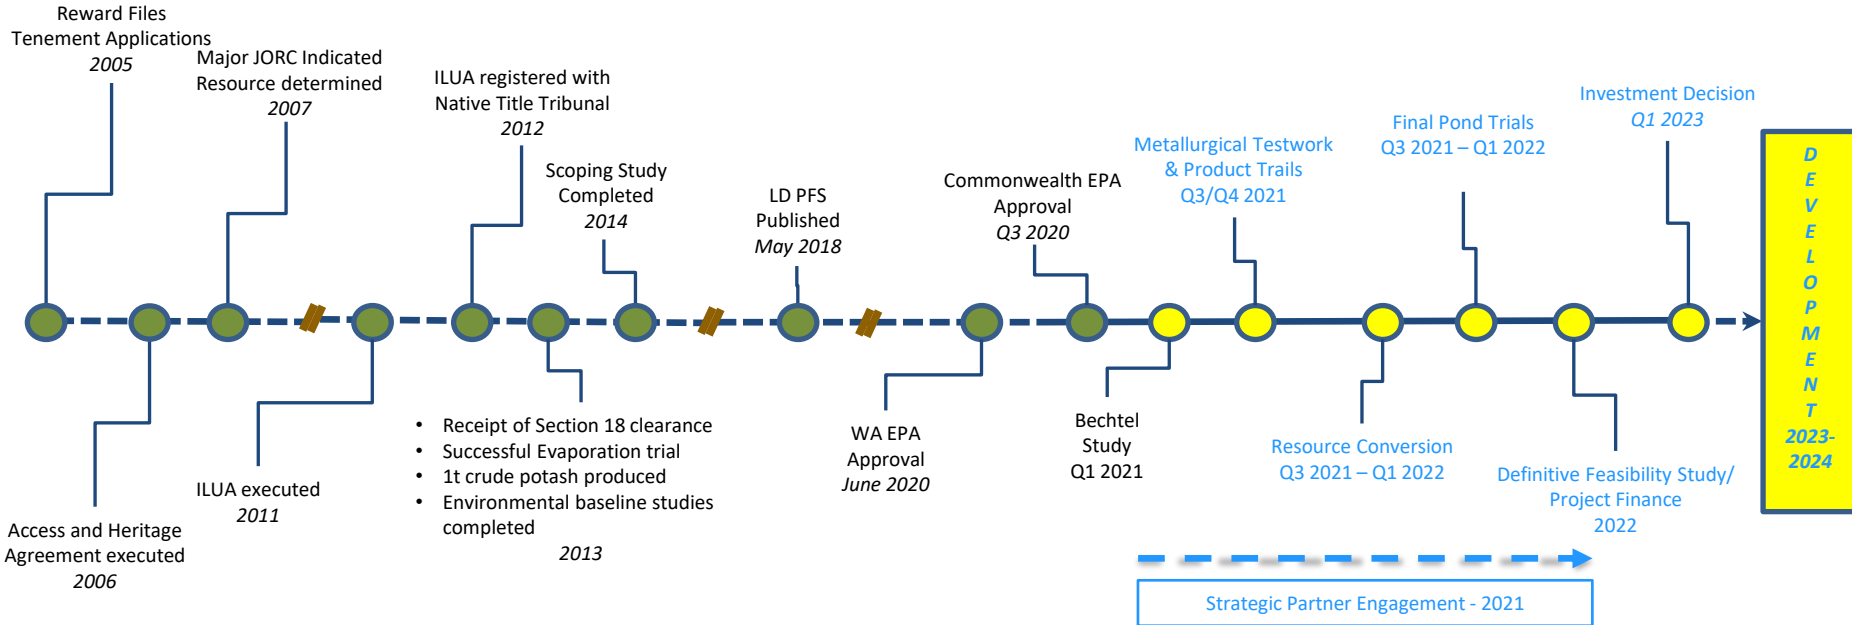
Reward Files
Tenement Applications
2005

Major JORC Indicated
Resource determined
2007

ILUA registered with
Native Title Tribunal
2012

Scoping Study
Completed
2014

LD PFS
Published
May 2018

Commonwealth EPA
Approval
Q3 2020

Metallurgical Testwork
& Product Trails
Q3/Q4 2021

Final Pond Trials
Q3 2021 – Q1 2022

Investment Decision
Q1 2023

D
E
V
E
L
O
P
M
E
N
T
2023-
2024

Access and Heritage
Agreement executed
2006

ILUA executed
2011

- Receipt of Section 18 clearance
- Successful Evaporation trial
- 1t crude potash produced
- Environmental baseline studies completed

2013

WA EPA
Approval
June 2020

Bechtel
Study
Q1 2021

Resource Conversion
Q3 2021 – Q1 2022

Definitive Feasibility Study/
Project Finance
2022

Strategic Partner Engagement - 2021